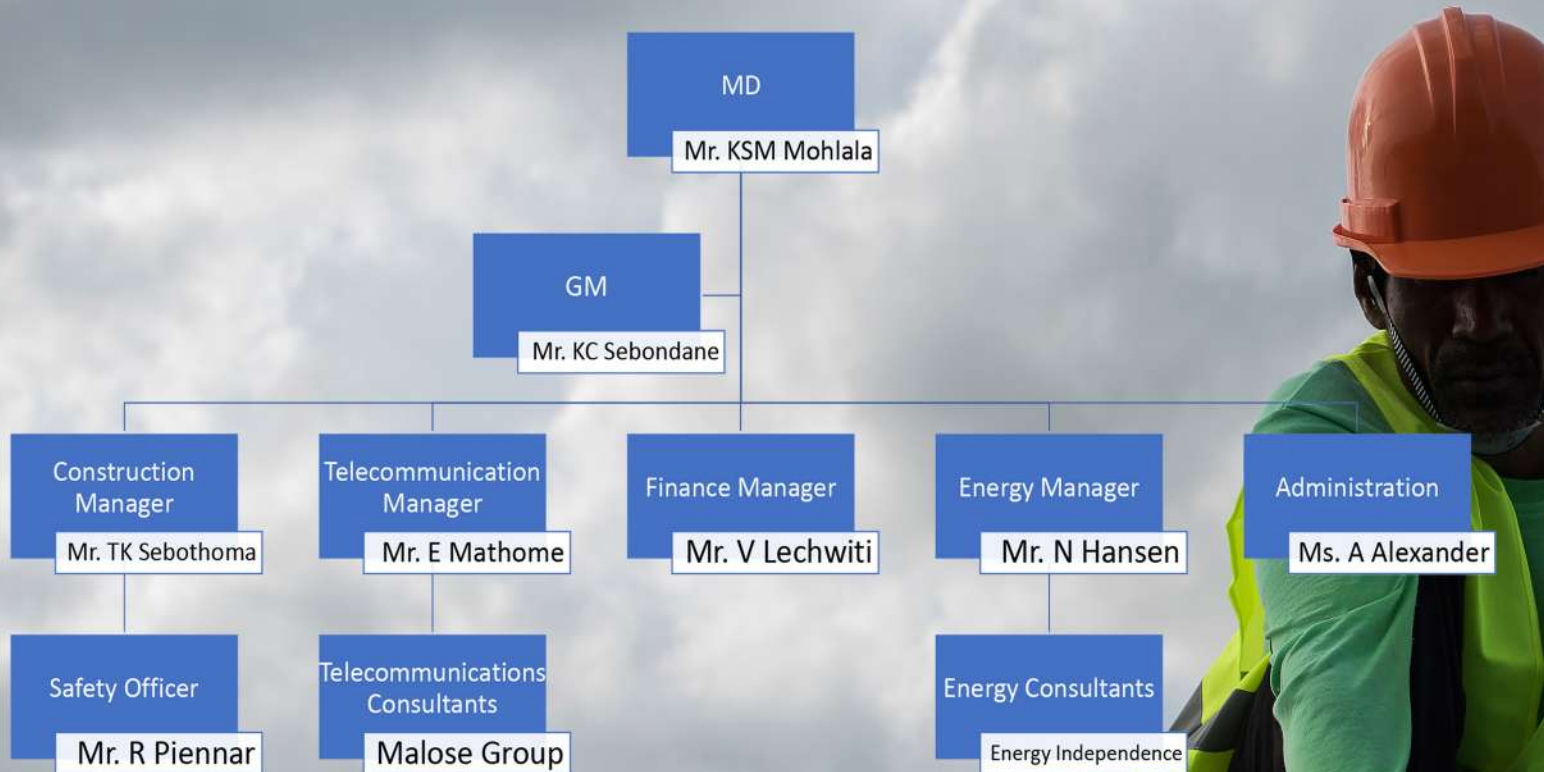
MD
Mr. KSM Mohlala

GM
Mr. KC Sebondane

Construction Manager
Mr. TK Sebothoma

Telecommunication Manager
Mr. E Mathome

Finance Manager
Mr. V Lechwiti

Energy Manager
Mr. N Hansen

Administration
Ms. A Alexander

Safety Officer
Mr. R Piennar

Telecommunications Consultants
Malose Group

Energy Consultants
Energy Independence